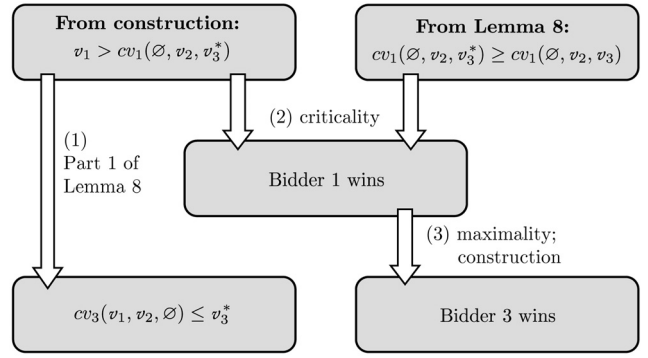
**From construction:**
$v_1 > cv_1(\varnothing, v_2, v_3^*)$

**From Lemma 8:**
$cv_1(\varnothing, v_2, v_3^*) \geq cv_1(\varnothing, v_2, v_3)$

(1) Part 1 of Lemma 8

(2) criticality

Bidder 1 wins

(3) maximality; construction

$cv_3(v_1, v_2, \varnothing) \leq v_3^*$

Bidder 3 wins